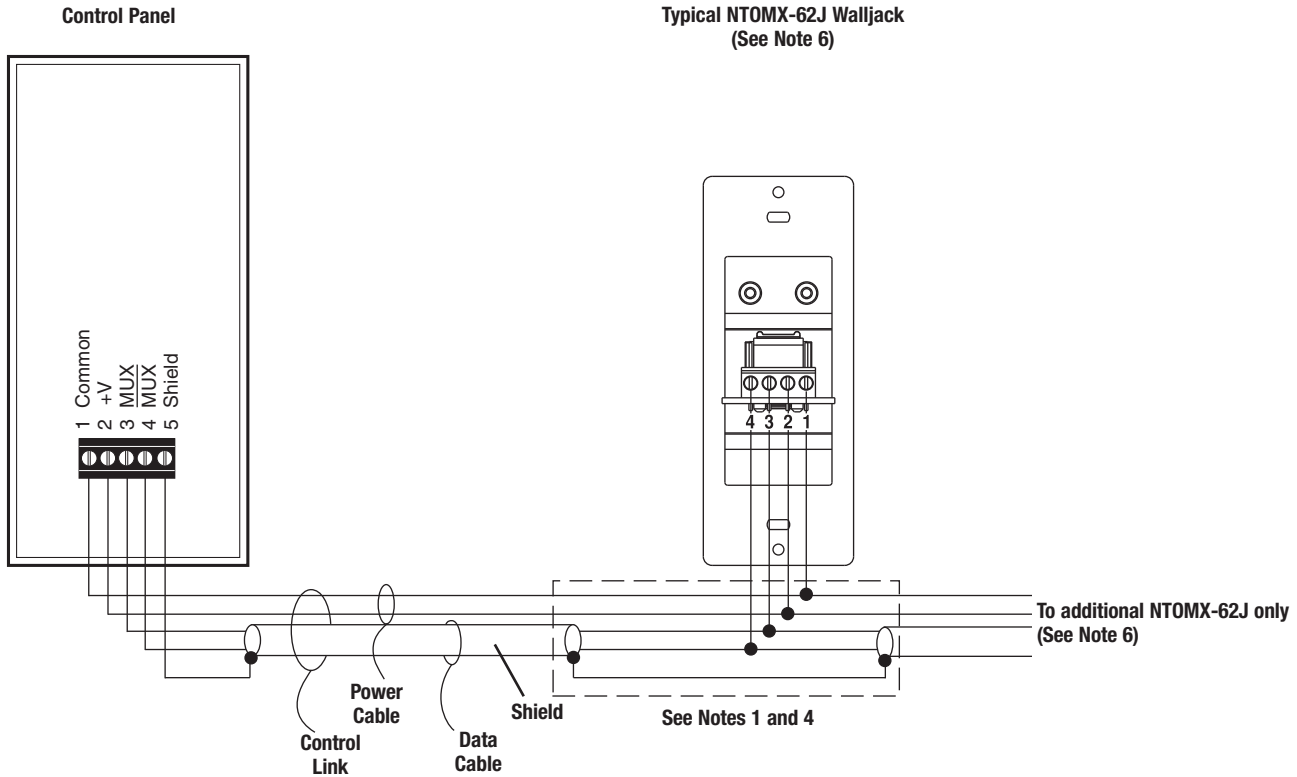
Control Panel

Typical NTOMX-62J Walljack (See Note 6)

1 Common
2 +V
3 MUX
4 $\overline{\text{MUX}}$
5 Shield

4 3 2 1

To additional NTOMX-62J only (See Note 6)

Power Cable

Shield

See Notes 1 and 4

Control Link

Data Cable